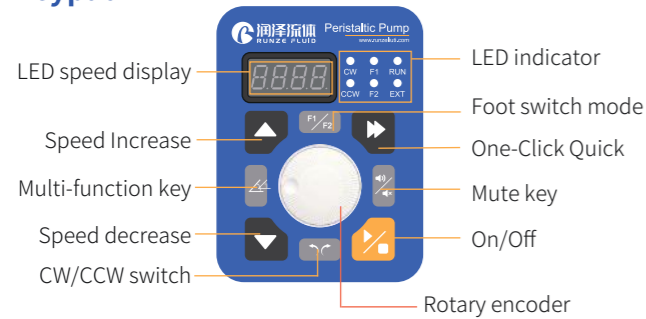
润泽流体
RUNZE FLUID
Peristaltic Pump
www.runzeliuti.com

LED speed display
8888
CW F1 RUN
CCW F2 EXT
LED indicator
F1/F2
Foot switch mode
Speed Increase
One-Click Quick
Multi-function key
Mute key
Speed decrease
On/Off
CW/CCW switch
Rotary encoder